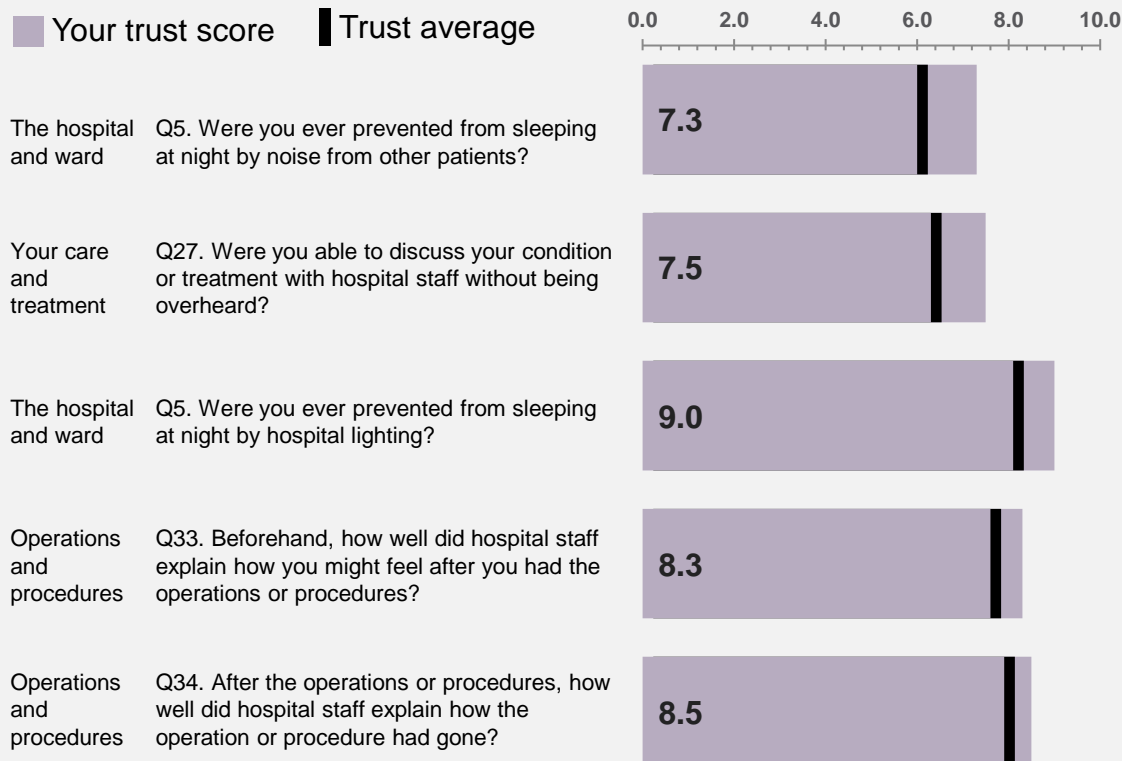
Your trust score Trust average

0.0 2.0 4.0 6.0 8.0 10.0

The hospital and ward | Q5. Were you ever prevented from sleeping at night by noise from other patients? | 7.3

Your care and treatment | Q27. Were you able to discuss your condition or treatment with hospital staff without being overheard? | 7.5

The hospital and ward | Q5. Were you ever prevented from sleeping at night by hospital lighting? | 9.0

Operations and procedures | Q33. Beforehand, how well did hospital staff explain how you might feel after you had the operations or procedures? | 8.3

Operations and procedures | Q34. After the operations or procedures, how well did hospital staff explain how the operation or procedure had gone? | 8.5